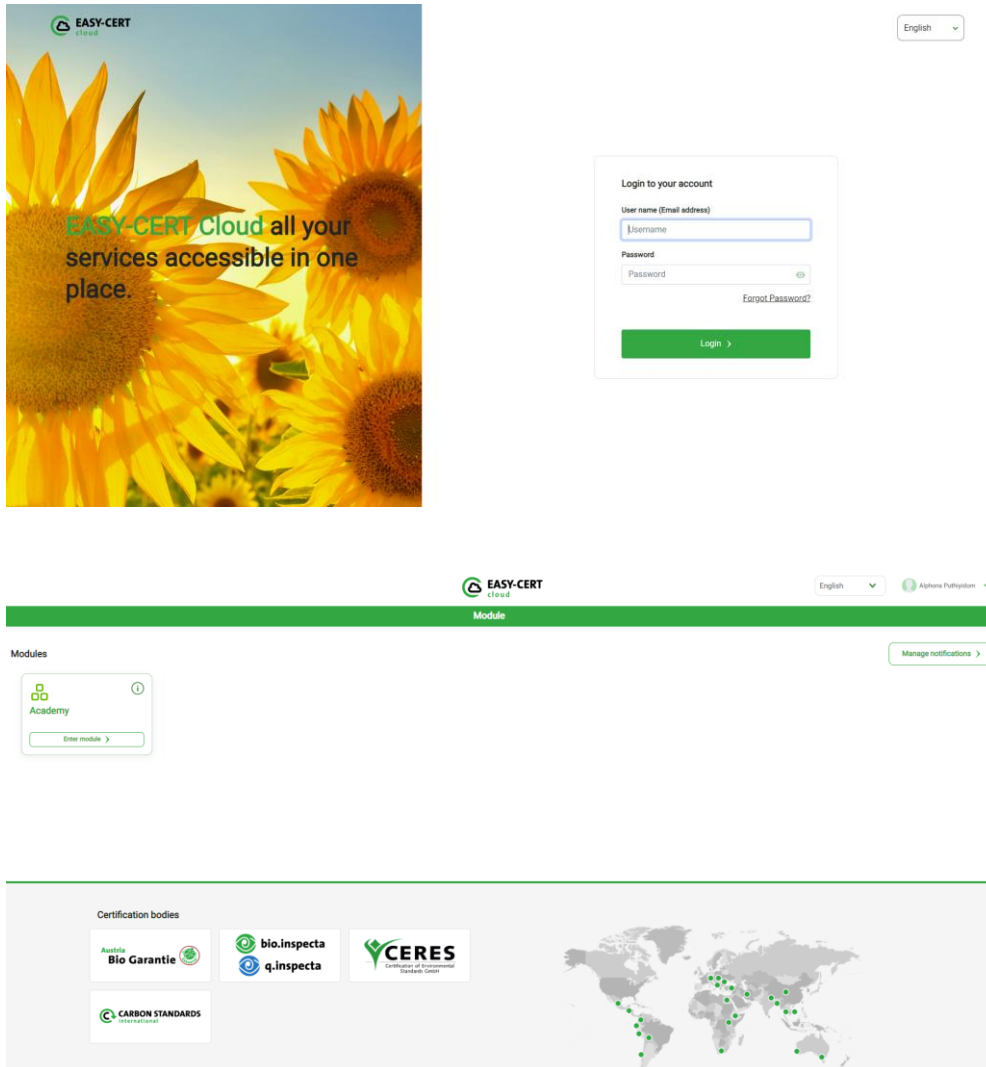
EASY-CERT cloud

English

EASY-CERT Cloud all your services accessible in one place.

Login to your account

User name (Email address)

Username

Password

Password

Forgot Password?

Login ›

EASY-CERT cloud

English

Alphons Puthiyidom

Module

Modules

Manage notifications ›

Academy

Enter module ›

Certification bodies

Austria Bio Garantie

bio.inspecta

q.inspecta

CERES Certification of Environmental Standards GmbH

CARBON STANDARDS international